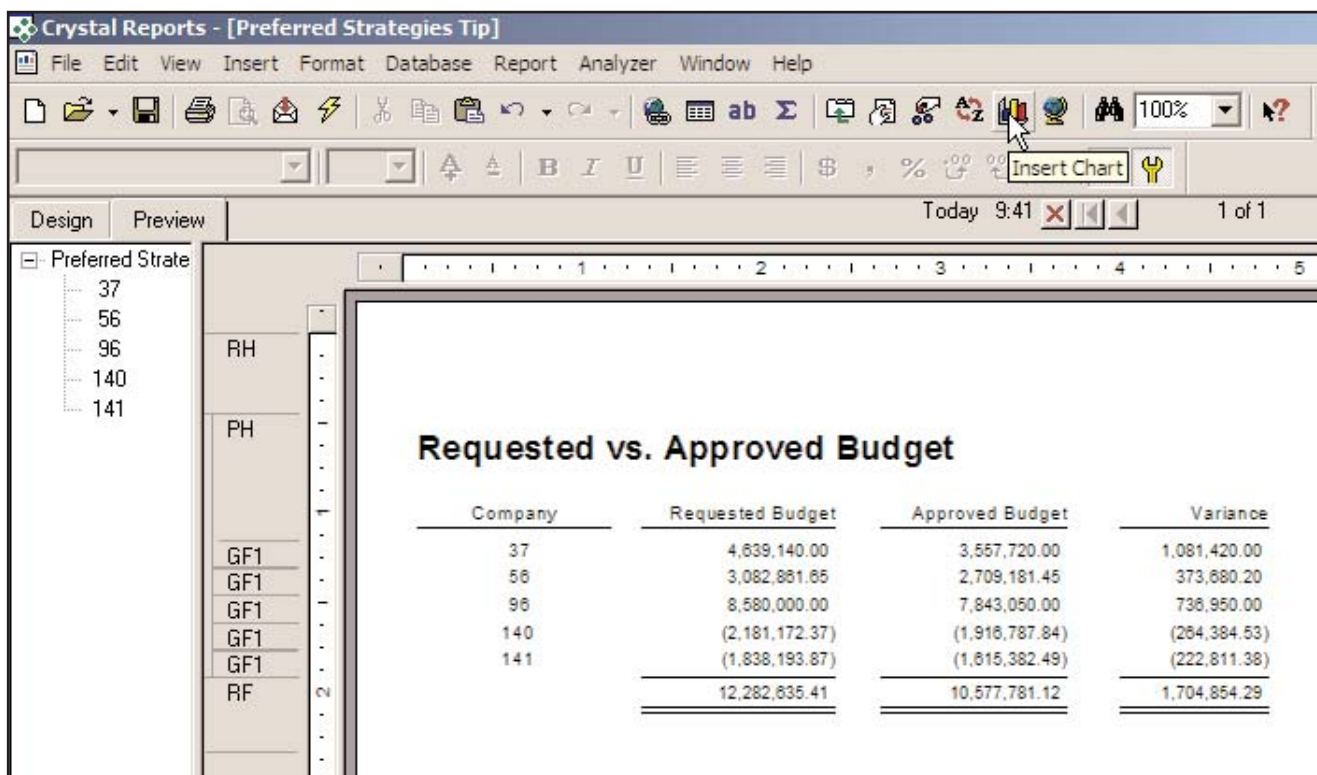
Crystal Reports - [Preferred Strategies Tip]

File Edit View Insert Format Database Report Analyzer Window Help

100%

Insert Chart

Design Preview

Today 9:41 1 of 1

Preferred Strate
37
56
96
140
141

RH
PH
GF1
GF1
GF1
GF1
GF1
RF

1 2 3 4 5

Requested vs. Approved Budget

| Company | Requested Budget | Approved Budget | Variance |
|---|---|---|---|
| 37 | 4,639,140.00 | 3,557,720.00 | 1,081,420.00 |
| 56 | 3,082,861.65 | 2,709,181.45 | 373,680.20 |
| 96 | 8,580,000.00 | 7,843,050.00 | 736,950.00 |
| 140 | (2,181,172.37) | (1,916,787.84) | (264,384.53) |
| 141 | (1,838,193.87) | (1,615,382.49) | (222,811.38) |
| | 12,282,635.41 | 10,577,781.12 | 1,704,854.29 |